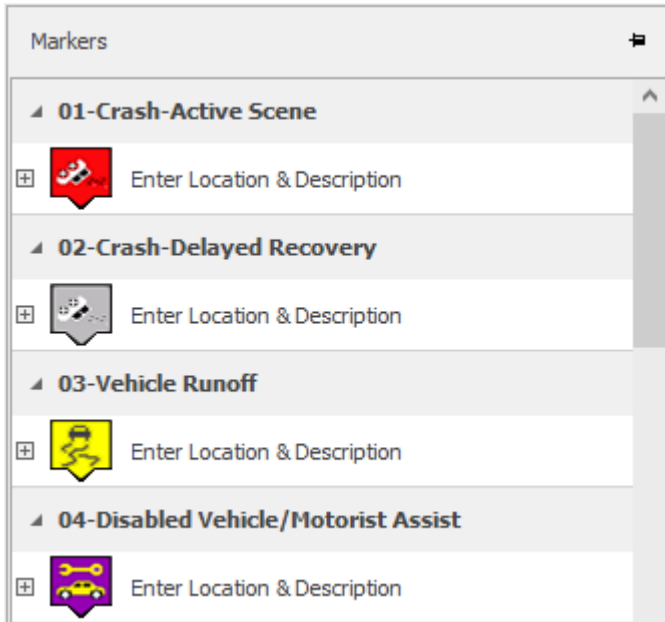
Markers

01-Crash-Active Scene

Enter Location & Description

02-Crash-Delayed Recovery

Enter Location & Description

03-Vehicle Runoff

Enter Location & Description

04-Disabled Vehicle/Motorist Assist

Enter Location & Description